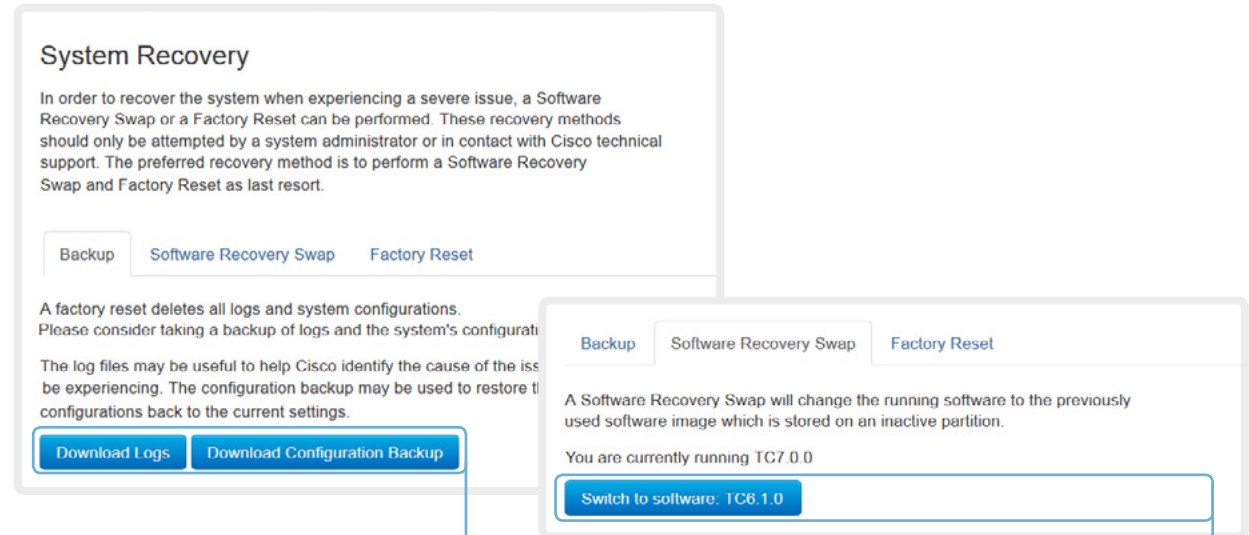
System Recovery

In order to recover the system when experiencing a severe issue, a Software Recovery Swap or a Factory Reset can be performed. These recovery methods should only be attempted by a system administrator or in contact with Cisco technical support. The preferred recovery method is to perform a Software Recovery Swap and Factory Reset as last resort.

Backup | Software Recovery Swap | Factory Reset

A factory reset deletes all logs and system configurations.
Please consider taking a backup of logs and the system's configurati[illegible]

The log files may be useful to help Cisco identify the cause of the iss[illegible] be experiencing. The configuration backup may be used to restore t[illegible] configurations back to the current settings.

Download Logs | Download Configuration Backup

Backup | Software Recovery Swap | Factory Reset

A Software Recovery Swap will change the running software to the previously used software image which is stored on an inactive partition.

You are currently running TC7.0.0

Switch to software: TC6.1.0